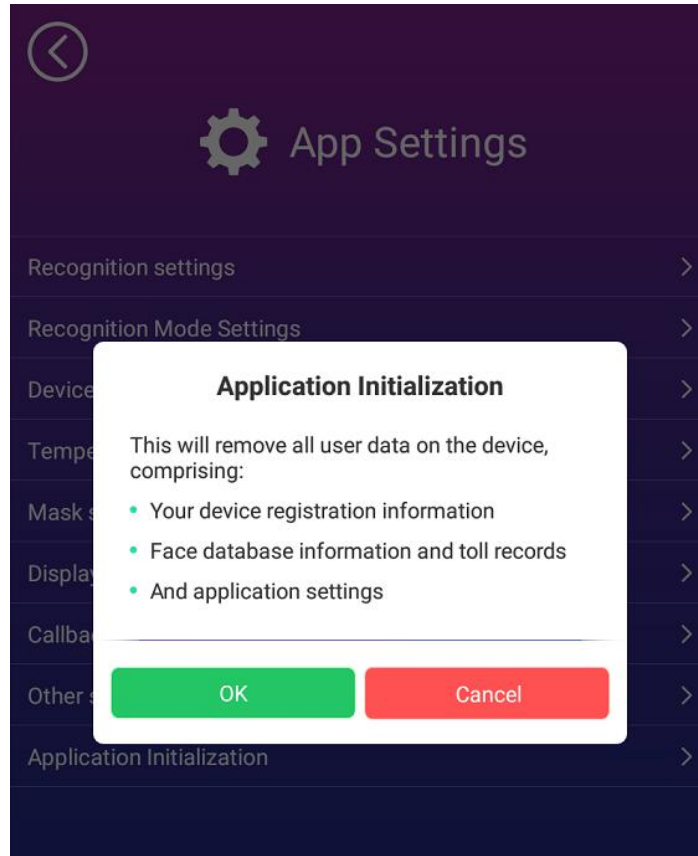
App Settings

Recognition settings

Recognition Mode Settings

Device

Tempe

Mask s

Display

Callba

Other s

Application Initialization

Application Initialization

This will remove all user data on the device, comprising:

- Your device registration information
- Face database information and toll records
- And application settings

OK

Cancel